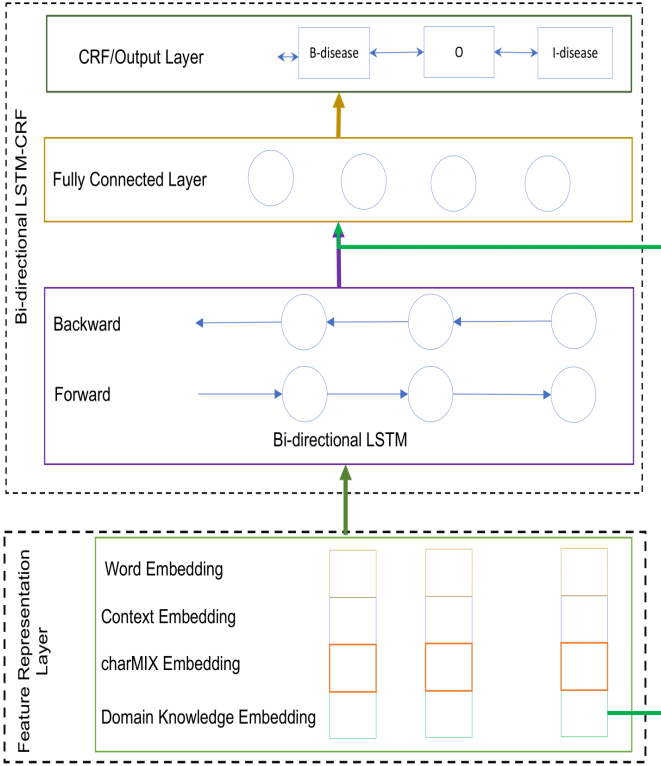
Bi-directional LSTM-CRF

CRF/Output Layer

B-disease

O

I-disease

Fully Connected Layer

Backward

Forward

Bi-directional LSTM

Feature Representation Layer

Word Embedding

Context Embedding

charMIX Embedding

Domain Knowledge Embedding